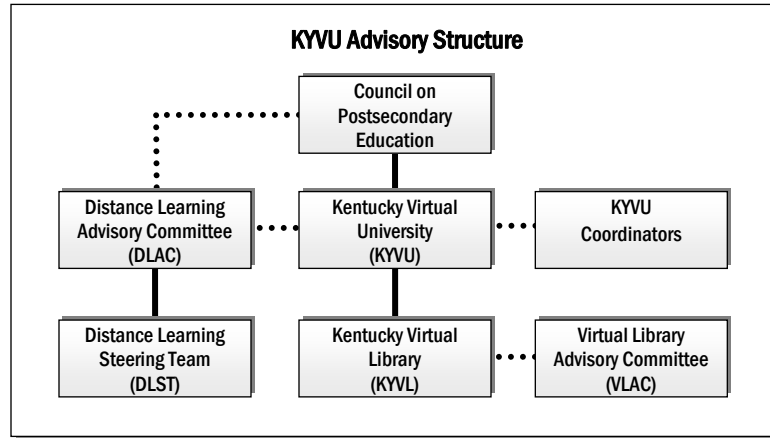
KYVU Advisory Structure

Council on Postsecondary Education

Distance Learning Advisory Committee (DLAC)

Kentucky Virtual University (KYVU)

KYVU Coordinators

Distance Learning Steering Team (DLST)

Kentucky Virtual Library (KYVL)

Virtual Library Advisory Committee (VLAC)